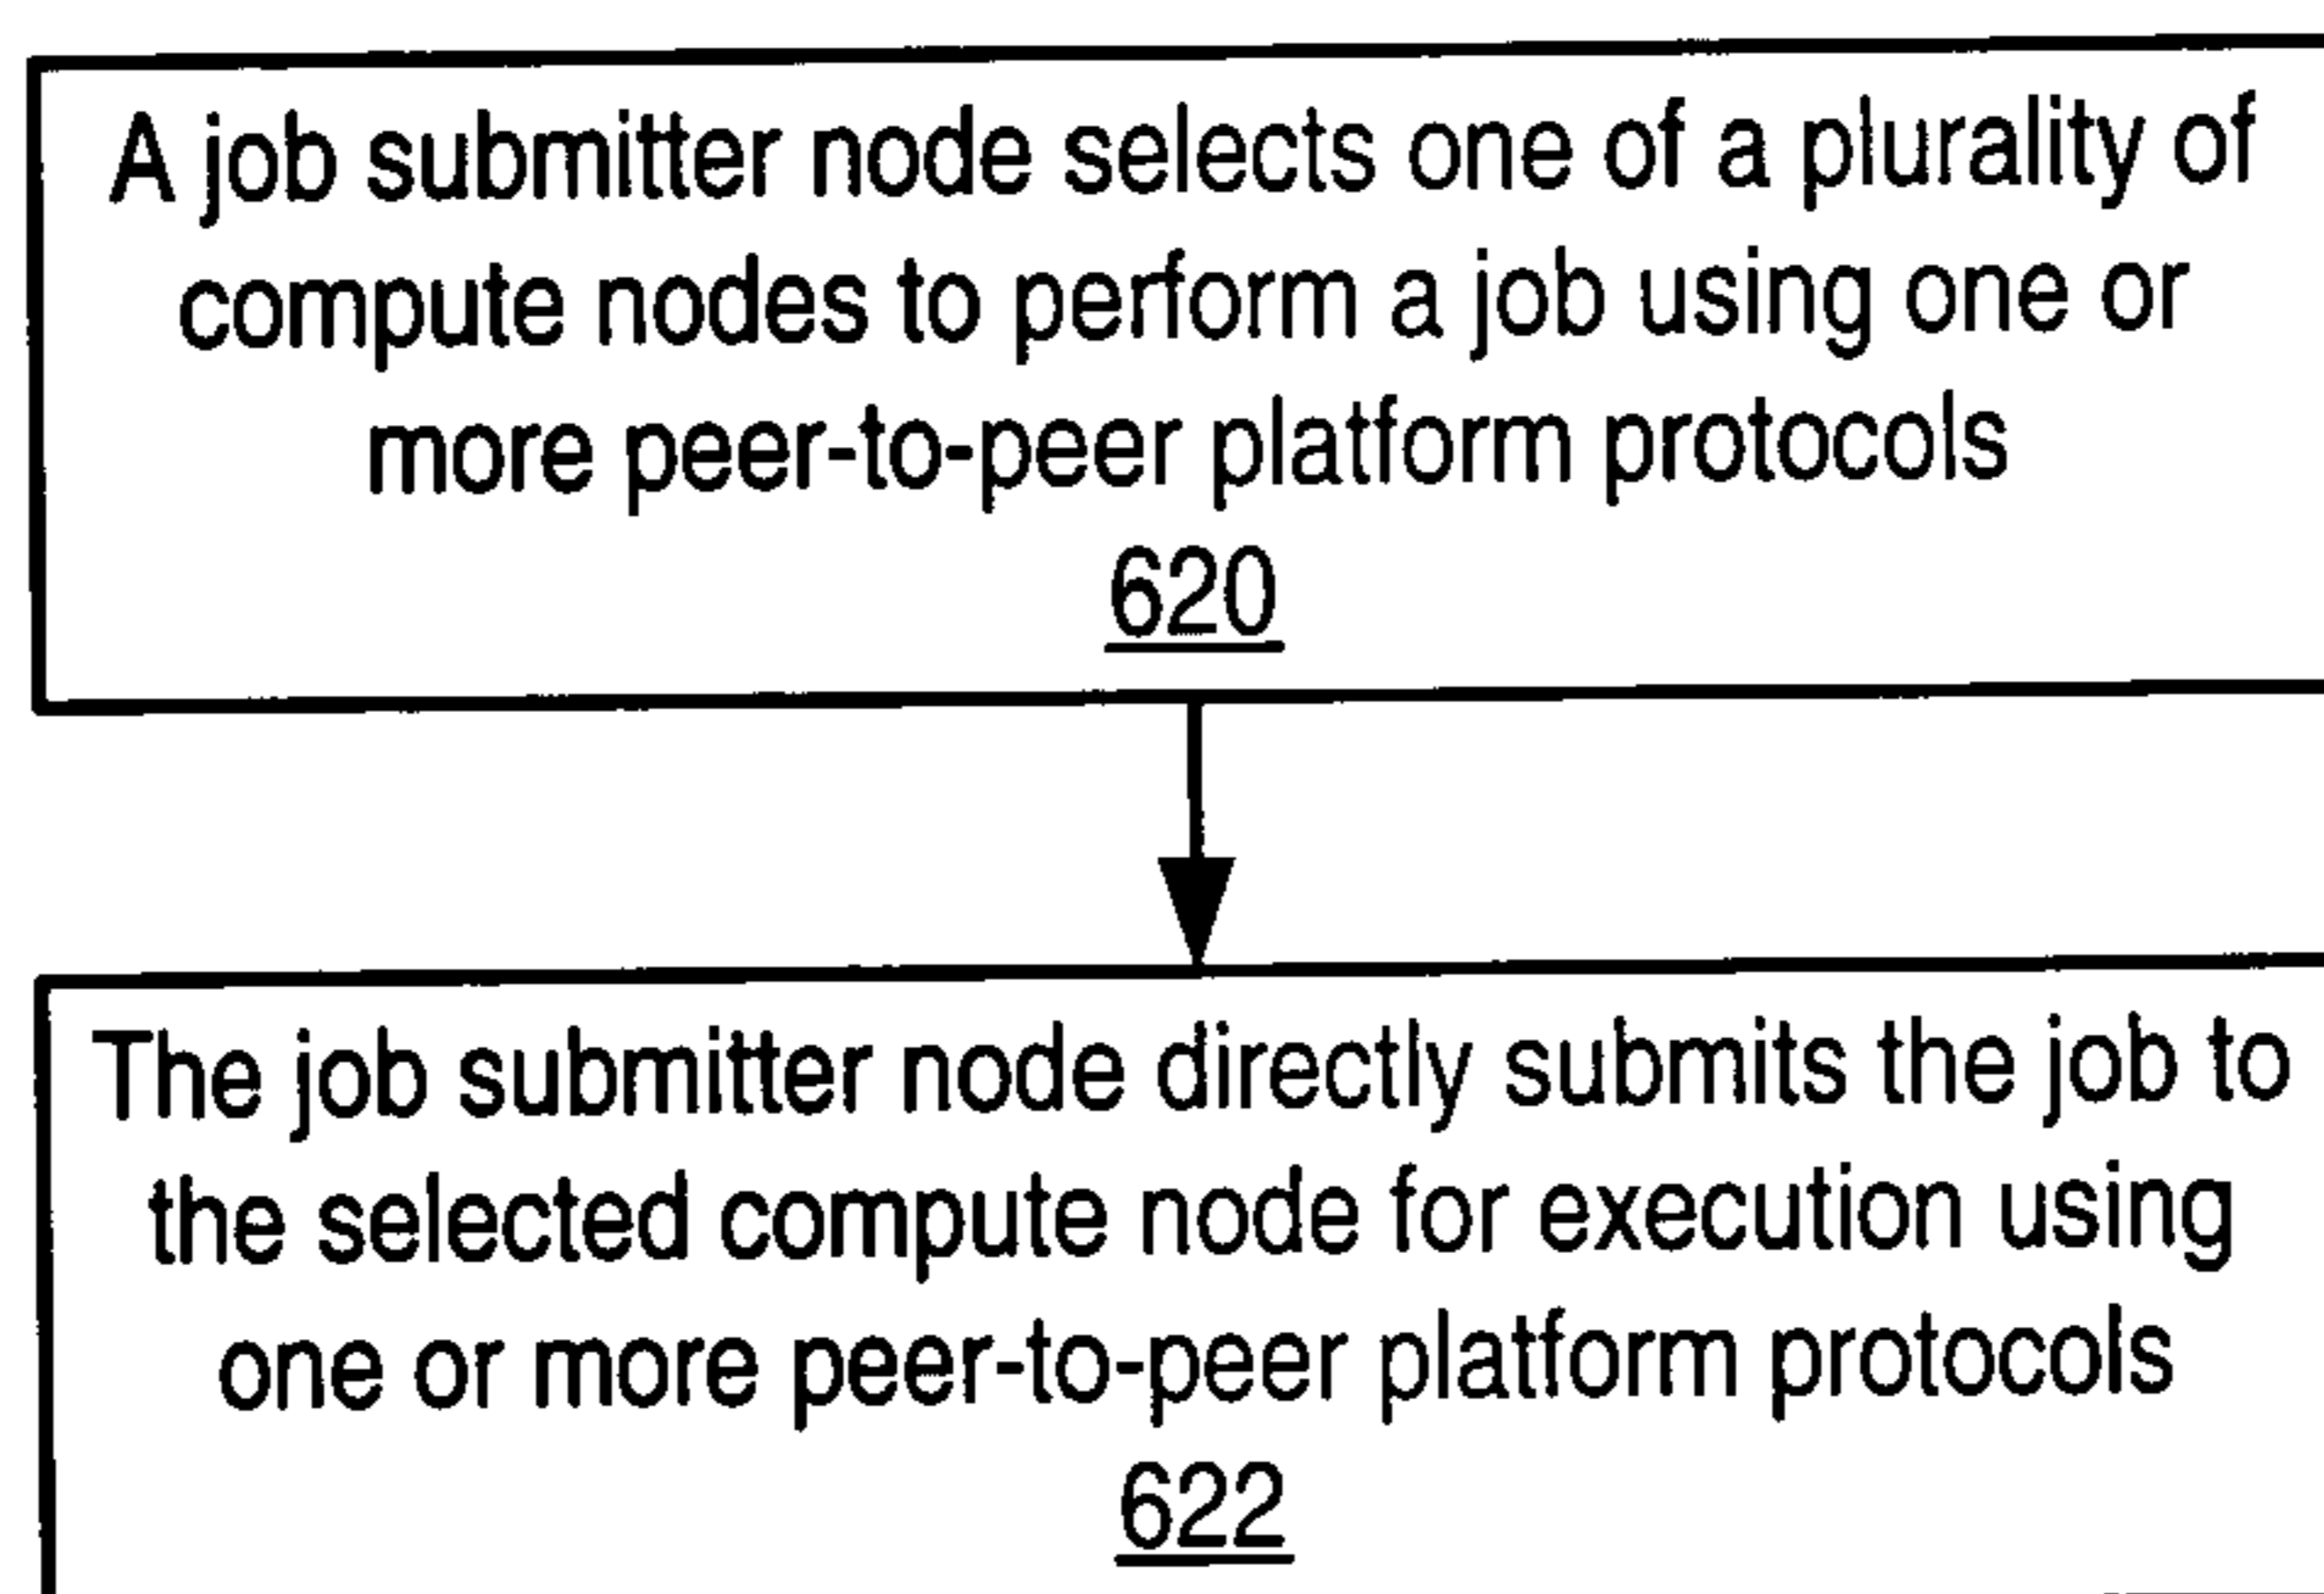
A job submitter node selects one of a plurality of compute nodes to perform a job using one or more peer-to-peer platform protocols
620

The job submitter node directly submits the job to the selected compute node for execution using one or more peer-to-peer platform protocols
622